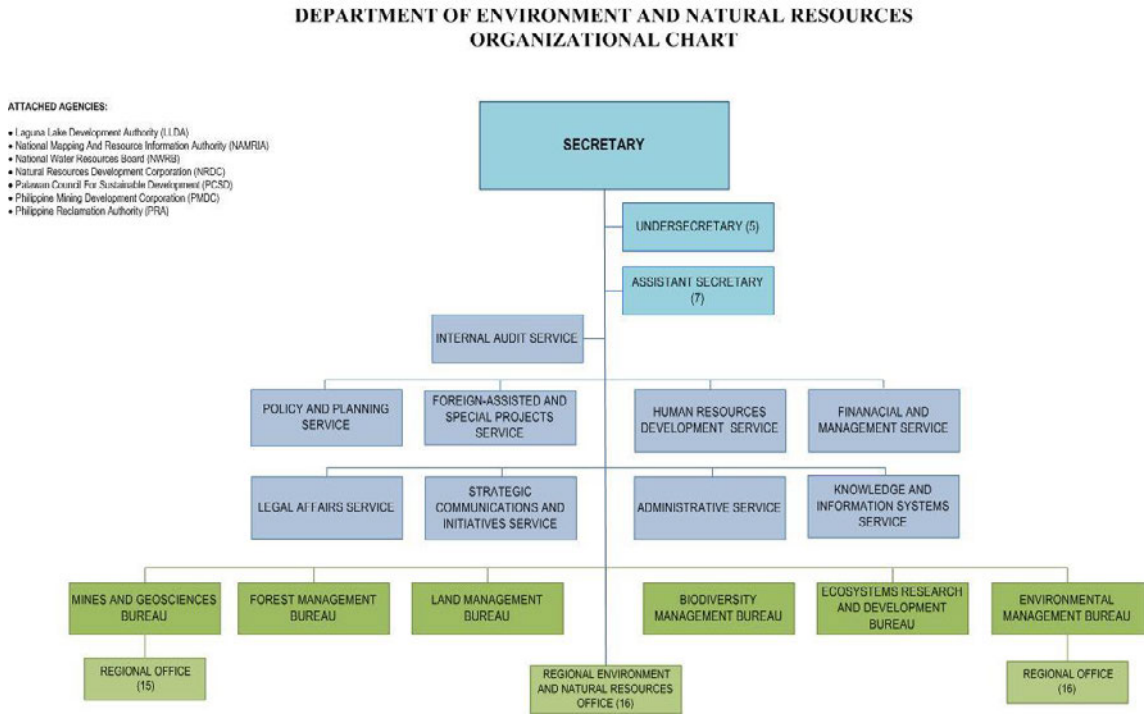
DEPARTMENT OF ENVIRONMENT AND NATURAL RESOURCES
ORGANIZATIONAL CHART

ATTACHED AGENCIES:

• Laguna Lake Development Authority (LLDA)
• National Mapping And Resource Information Authority (NAMRIA)
• National Water Resources Board (NWRB)
• Natural Resources Development Corporation (NRDC)
• Palawan Council For Sustainable Development (PCSD)
• Philippine Mining Development Corporation (PMDC)
• Philippine Reclamation Authority (PRA)

SECRETARY

UNDERSECRETARY (5)

ASSISTANT SECRETARY (7)

INTERNAL AUDIT SERVICE

POLICY AND PLANNING SERVICE

FOREIGN-ASSISTED AND SPECIAL PROJECTS SERVICE

HUMAN RESOURCES DEVELOPMENT SERVICE

FINANACIAL AND MANAGEMENT SERVICE

LEGAL AFFAIRS SERVICE

STRATEGIC COMMUNICATIONS AND INITIATIVES SERVICE

ADMINISTRATIVE SERVICE

KNOWLEDGE AND INFORMATION SYSTEMS SERVICE

MINES AND GEOSCIENCES BUREAU

FOREST MANAGEMENT BUREAU

LAND MANAGEMENT BUREAU

BIODIVERSITY MANAGEMENT BUREAU

ECOSYSTEMS RESEARCH AND DEVELOPMENT BUREAU

ENVIRONMENTAL MANAGEMENT BUREAU

REGIONAL OFFICE (15)

REGIONAL ENVIRONMENT AND NATURAL RESOURCES OFFICE (16)

REGIONAL OFFICE (16)